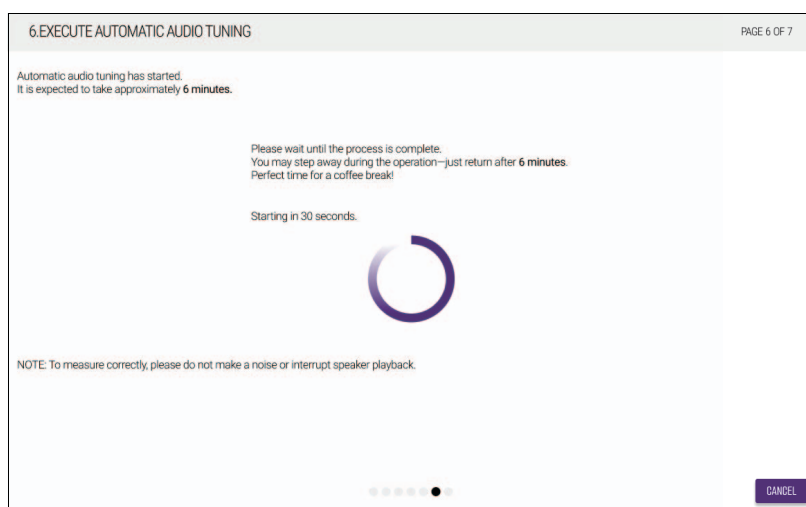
6.EXECUTE AUTOMATIC AUDIO TUNING

PAGE 6 OF 7

Automatic audio tuning has started.
It is expected to take approximately **6 minutes.**

Please wait until the process is complete.
You may step away during the operation—just return after **6 minutes**.
Perfect time for a coffee break!

Starting in 30 seconds.

NOTE: To measure correctly, please do not make a noise or interrupt speaker playback.

CANCEL